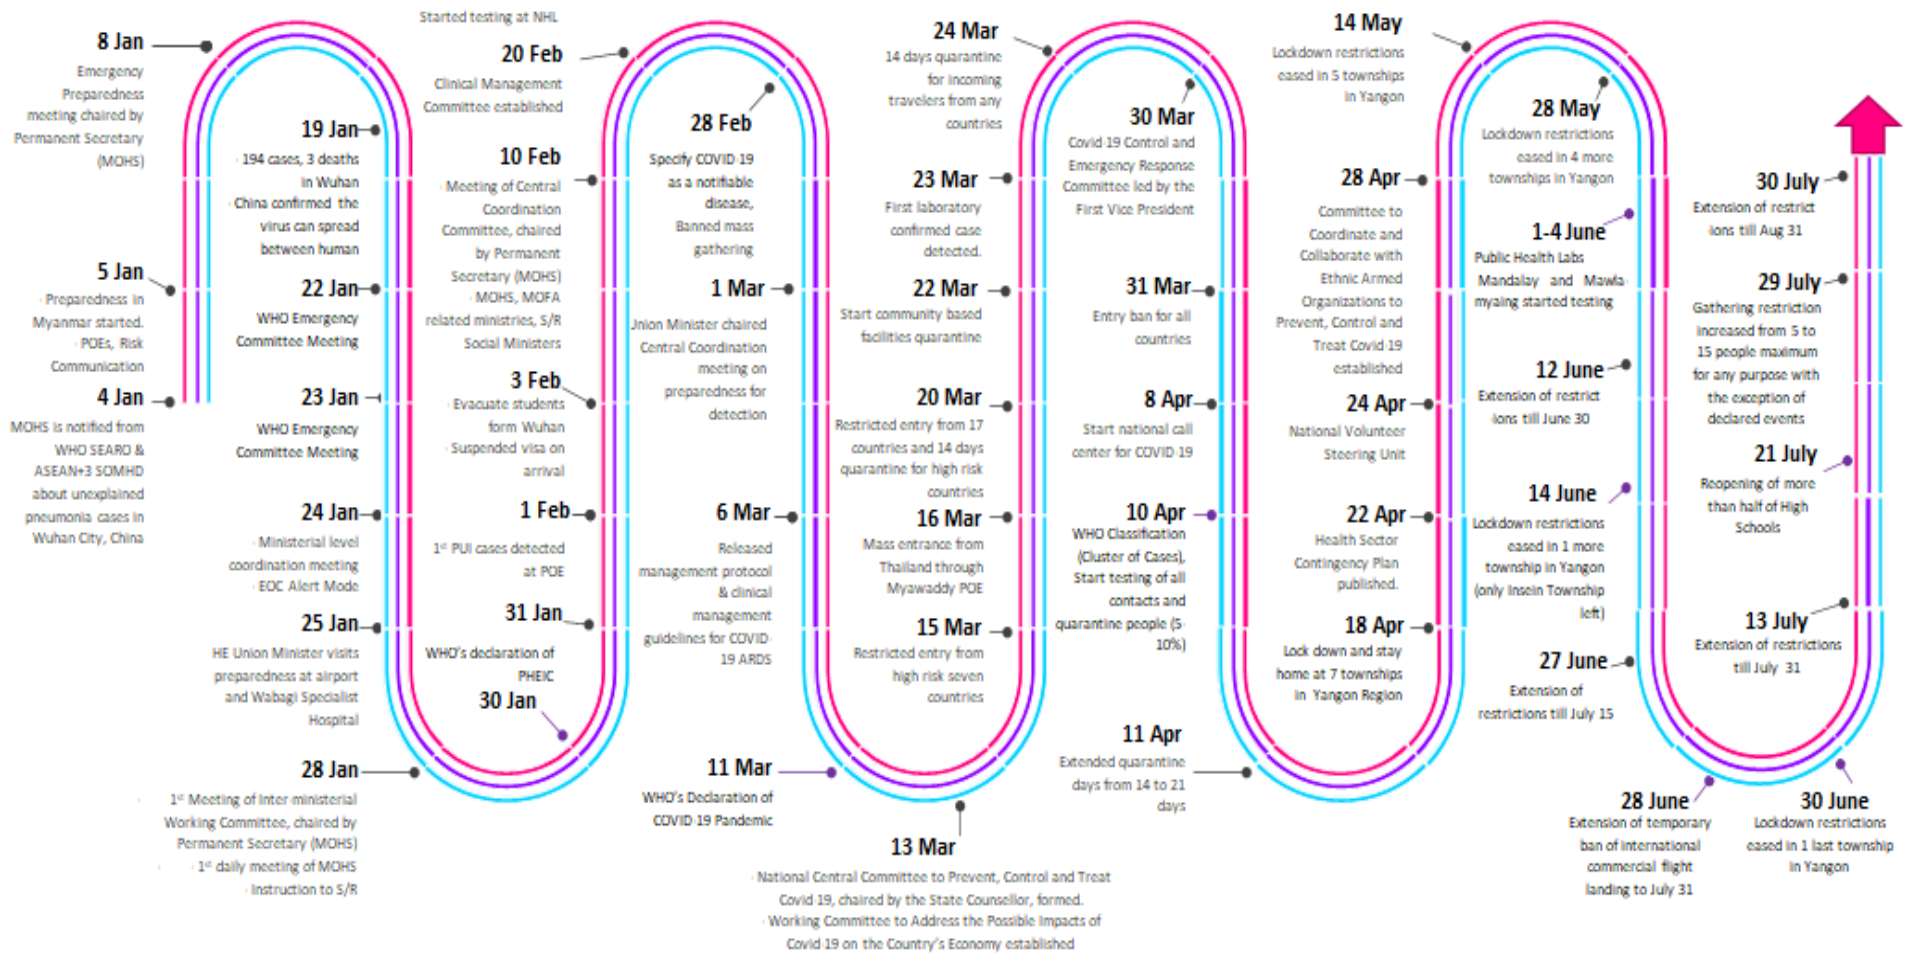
8 Jan
Emergency Preparedness meeting chaired by Permanent Secretary (MOHS)

5 Jan
Preparedness in Myanmar started.
POEs, Risk Communication

4 Jan
MOHS is notified from WHO SEARO & ASEAN+3 SOMHD about unexplained pneumonia cases in Wuhan City, China

19 Jan
194 cases, 3 deaths in Wuhan
China confirmed the virus can spread between human

22 Jan
WHO Emergency Committee Meeting

23 Jan
WHO Emergency Committee Meeting

24 Jan
Ministerial level coordination meeting
EOC Alert Mode

25 Jan
HE Union Minister visits preparedness at airport and Wabagi Specialist Hospital

28 Jan
1st Meeting of Inter ministerial Working Committee, chaired by Permanent Secretary (MOHS)
1st daily meeting of MOHS
Instruction to S/R

Started testing at NHL
20 Feb
Clinical Management Committee established

10 Feb
Meeting of Central Coordination Committee, chaired by Permanent Secretary (MOHS)
MOHS, MOFA related ministries, S/R Social Ministers

3 Feb
Evacuate students form Wuhan
Suspended visa on arrival

1 Feb
1st PUI cases detected at POE

31 Jan
WHO's declaration of PHEIC

30 Jan

28 Feb
Specify COVID 19 as a notifiable disease,
Banned mass gathering

1 Mar
Union Minister chaired Central Coordination meeting on preparedness for detection

6 Mar
Released management protocol & clinical management guidelines for COVID-19 ARDS

11 Mar
WHO's Declaration of COVID 19 Pandemic

13 Mar
National Central Committee to Prevent, Control and Treat Covid 19, chaired by the State Counsellor, formed.
Working Committee to Address the Possible Impacts of Covid 19 on the Country's Economy established

24 Mar
14 days quarantine for incoming travelers from any countries

23 Mar
First laboratory confirmed case detected.

22 Mar
Start community based facilities quarantine

20 Mar
Restricted entry from 17 countries and 14 days quarantine for high risk countries

16 Mar
Mass entrance from Thailand through Myawaddy POE

15 Mar
Restricted entry from high risk seven countries

30 Mar
Covid 19 Control and Emergency Response Committee led by the First Vice President

31 Mar
Entry ban for all countries

8 Apr
Start national call center for COVID 19

10 Apr
WHO Classification (Cluster of Cases), Start testing of all contacts and quarantine people (5-10%)

11 Apr
Extended quarantine days from 14 to 21 days

14 May
Lockdown restrictions eased in 5 townships in Yangon

28 Apr
Committee to Coordinate and Collaborate with Ethnic Armed Organizations to Prevent, Control and Treat Covid 19 established

24 Apr
National Volunteer Steering Unit

22 Apr
Health Sector Contingency Plan published.

18 Apr
Lock down and stay home at 7 townships in Yangon Region

28 May
Lockdown restrictions eased in 4 more townships in Yangon

1-4 June
Public Health Labs Mandalay and Mawlamyaing started testing

12 June
Extension of restrictions till June 30

14 June
Lockdown restrictions eased in 1 more township in Yangon (only Insein Township left)

27 June
Extension of restrictions till July 15

28 June
Extension of temporary ban of international commercial flight landing to July 31

30 June
Lockdown restrictions eased in 1 last township in Yangon

30 July
Extension of restrictions till Aug 31

29 July
Gathering restriction increased from 5 to 15 people maximum for any purpose with the exception of declared events

21 July
Reopening of more than half of High Schools

13 July
Extension of restrictions till July 31